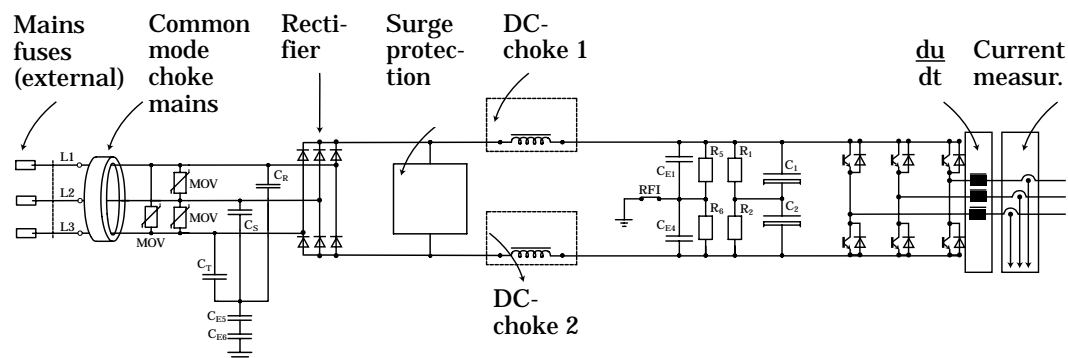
Mains fuses (external)

Common mode choke mains

Rectifier

Surge protection

DC-choke 1

$\frac{du}{dt}$

Current measur.

L1
L2
L3
MOV
MOV
MOV
$C_R$
$C_S$
$C_T$
$C_{E5}$
$C_{E6}$
$C_{E1}$
$C_{E4}$
RFI
$R_5$
$R_6$
$R_1$
$R_2$
$C_1$
$C_2$

DC-choke 2